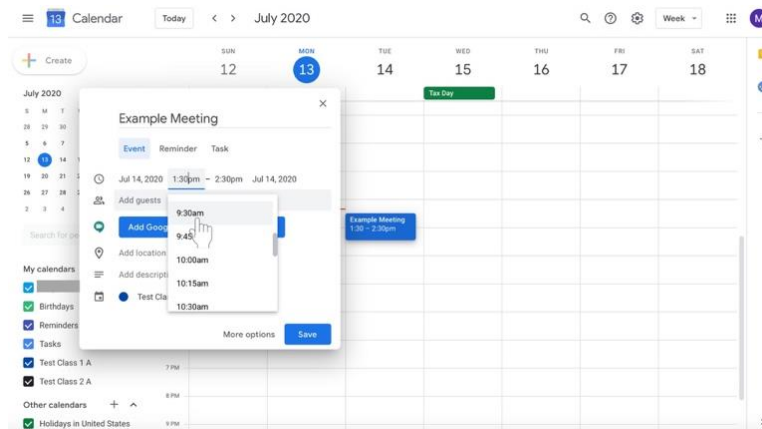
13 Calendar
Today
July 2020
Week
M
Create
July 2020
S M T
28 29 30
5 6 7
12 13 14
19 20 21
26 27 28
2 3 4
Search for pe
My calendars
Birthdays
Reminders
Tasks
Test Class 1 A
Test Class 2 A
Other calendars
Holidays in United States
SUN 12
MON 13
TUE 14
WED 15
THU 16
FRI 17
SAT 18
Tax Day
Example Meeting
1:30 – 2:30pm
7 PM
8 PM
9 PM
Example Meeting
Event
Reminder
Task
Jul 14, 2020 1:30pm – 2:30pm Jul 14, 2020
Add guests
Add Goog
Add location
Add descripti
Test Cla
9:30am
9:45
10:00am
10:15am
10:30am
More options
Save